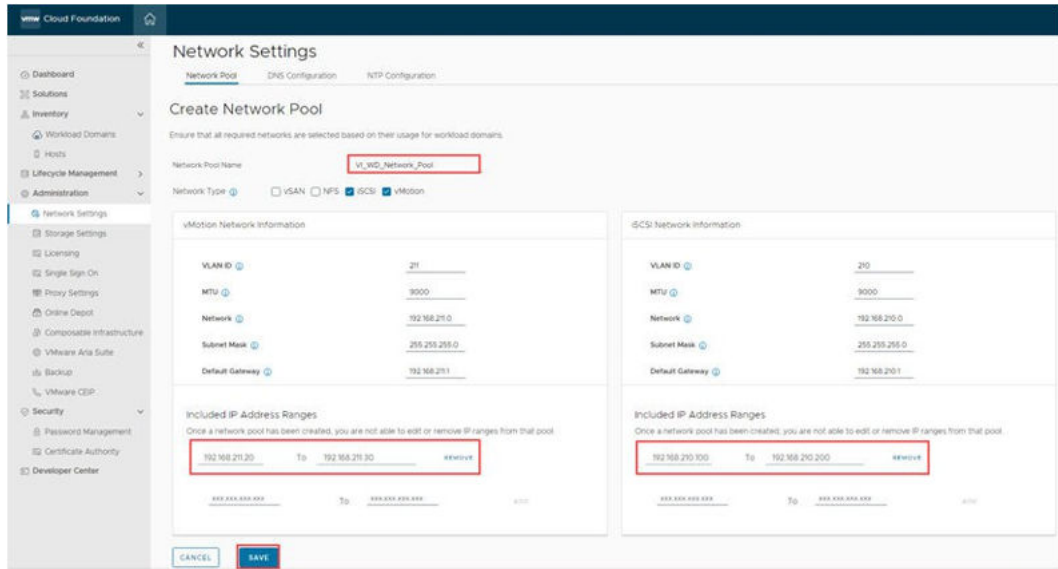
vmw Cloud Foundation

«

Dashboard
Solutions
Inventory
Workload Domains
Hosts
Lifecycle Management
Administration
Network Settings
Storage Settings
Licensing
Single Sign On
Proxy Settings
Online Depot
Composable Infrastructure
VMware Aria Suite
Backup
VMware CEIP
Security
Password Management
Certificate Authority
Developer Center

Network Settings

Network Pool DNS Configuration NTP Configuration

Create Network Pool

Ensure that all required networks are selected based on their usage for workload domains.

Network Pool Name VI_WD_Network_Pool

Network Type vSAN NFS iSCSI vMotion

vMotion Network Information

VLAN ID 211
MTU 9000
Network 192.168.211.0
Subnet Mask 255.255.255.0
Default Gateway 192.168.211.1

Included IP Address Ranges
Once a network pool has been created, you are not able to edit or remove IP ranges from that pool.

192.168.211.20 To 192.168.211.30 REMOVE

xxx.xxx.xxx.xxx To xxx.xxx.xxx.xxx ADD

iSCSI Network Information

VLAN ID 210
MTU 9000
Network 192.168.210.0
Subnet Mask 255.255.255.0
Default Gateway 192.168.210.1

Included IP Address Ranges
Once a network pool has been created, you are not able to edit or remove IP ranges from that pool.

192.168.210.100 To 192.168.210.200 REMOVE

xxx.xxx.xxx.xxx To xxx.xxx.xxx.xxx ADD

CANCEL SAVE